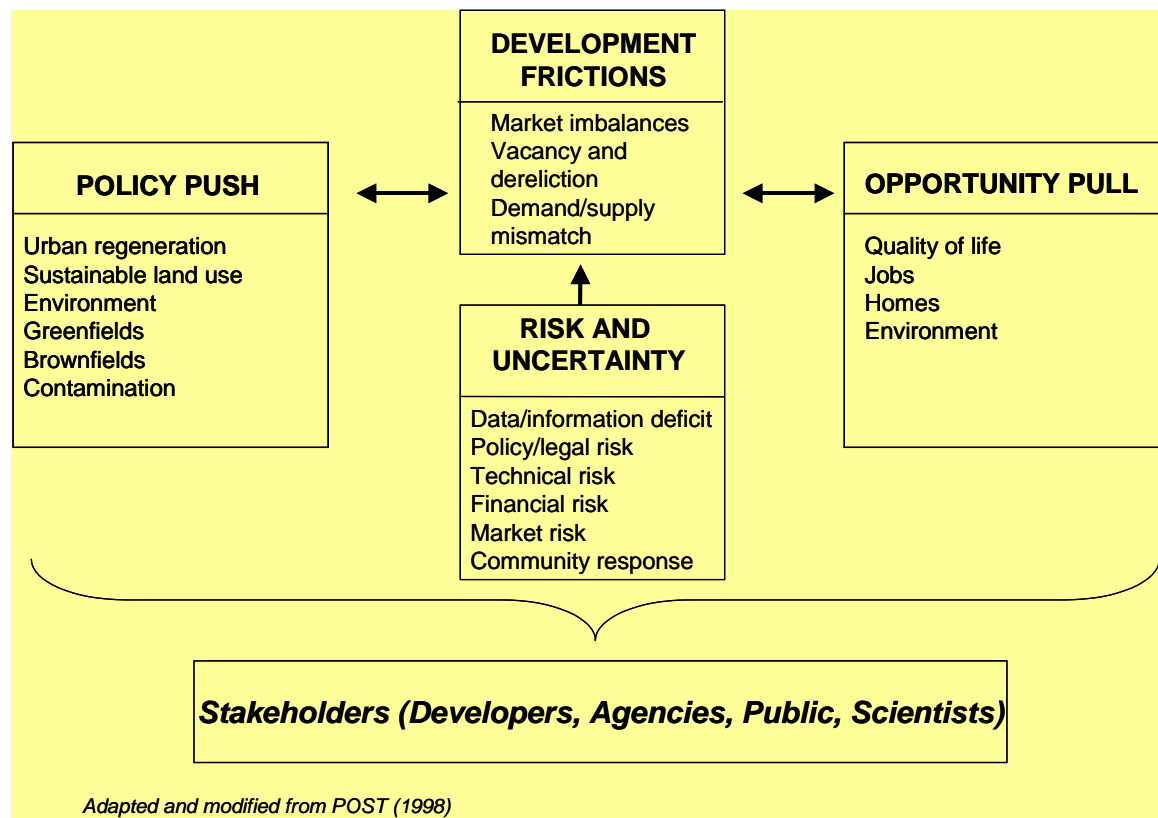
DEVELOPMENT FRICTIONS

Market imbalances
Vacancy and dereliction
Demand/supply mismatch

POLICY PUSH

Urban regeneration
Sustainable land use
Environment
Greenfields
Brownfields
Contamination

OPPORTUNITY PULL

Quality of life
Jobs
Homes
Environment

RISK AND UNCERTAINTY

Data/information deficit
Policy/legal risk
Technical risk
Financial risk
Market risk
Community response

Stakeholders (Developers, Agencies, Public, Scientists)

Adapted and modified from POST (1998)